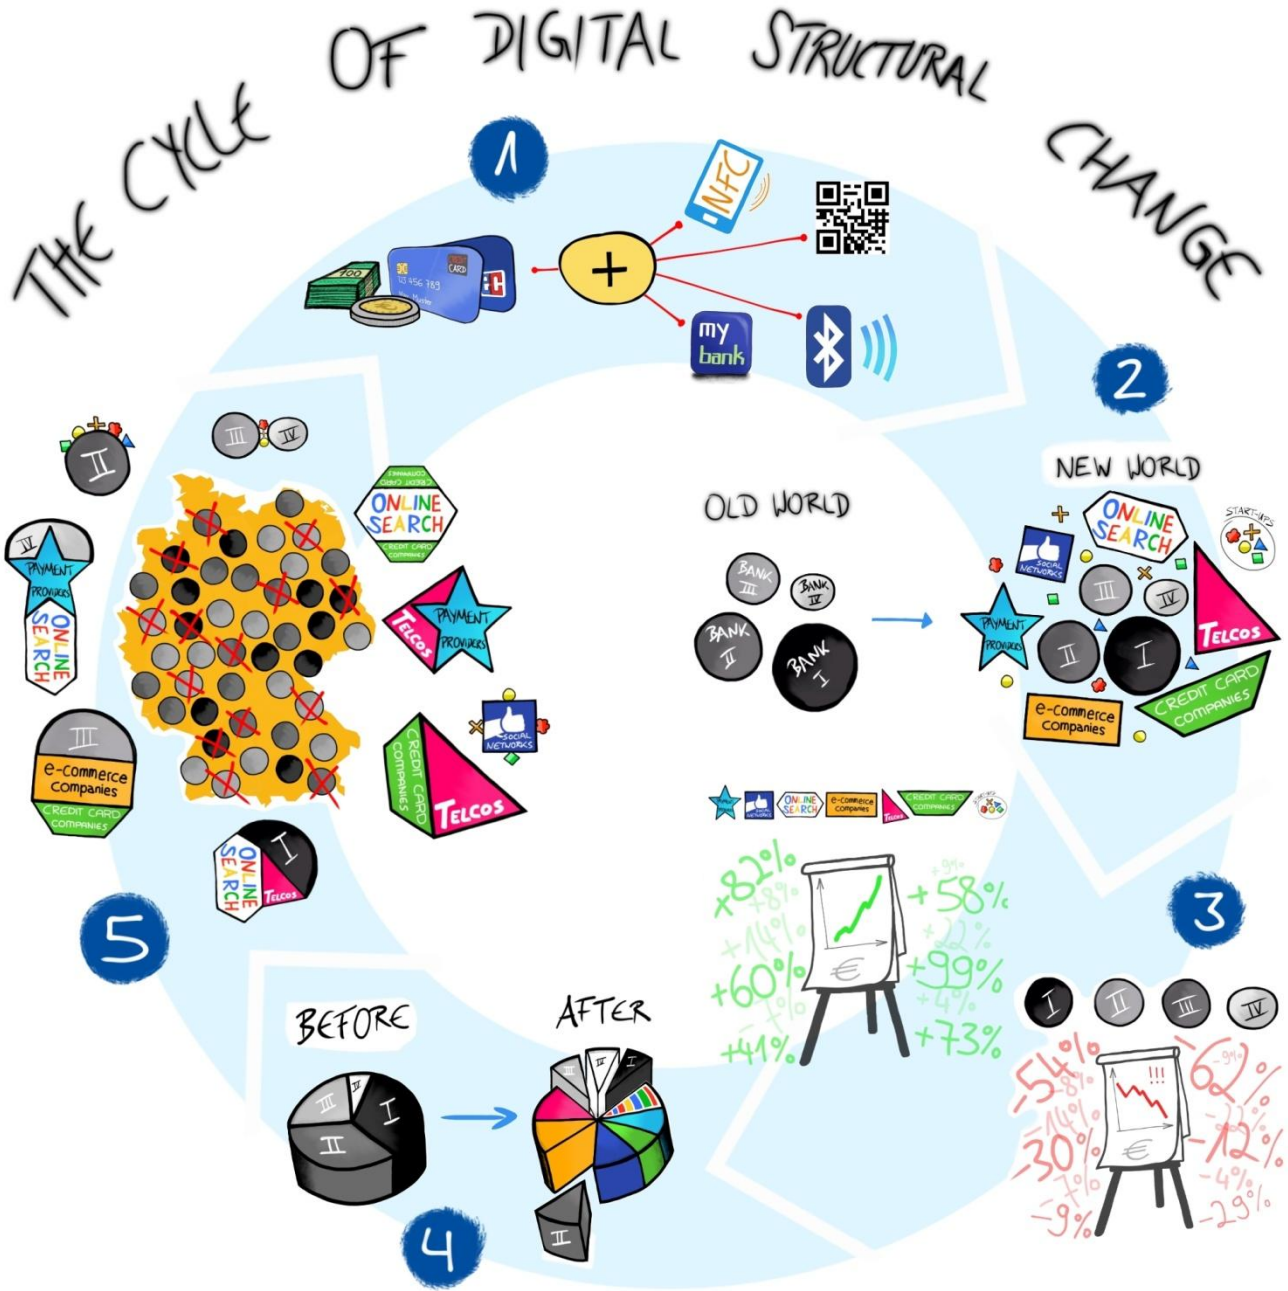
THE CYCLE OF DIGITAL STRUCTURAL CHANGE

1

100
CARD
10 456 789
+
NFC
my bank

2

OLD WORLD
BANK III
BANK IV
BANK II
BANK I

NEW WORLD
ONLINE SEARCH
SOCIAL NETWORKS
START-UPS
III
IV
PAYMENT PROVIDERS
II
I
TELCOS
e-commerce companies
CREDIT CARD COMPANIES

ONLINE SEARCH
e-commerce companies
CREDIT CARD COMPANIES
TELCOS

+82%
+8%
+14%
+60%
+1%
+41%
+58%
+22%
+99%
+4%
+73%
€

3

I
II
III
IV
-54%
-8%
-14%
-30%
-7%
-9%
!!!
€
-62%
-22%
-12%
-4%
-29%

4

BEFORE
III
II
I

AFTER
III
IV
I
II

5

II
III
IV
ONLINE SEARCH
CREDIT CARD COMPANIES
IV
PAYMENT PROVIDERS
ONLINE SEARCH
TELCOS
PAYMENT PROVIDERS
SOCIAL NETWORKS
CREDIT CARD COMPANIES
TELCOS
III
e-commerce companies
CREDIT CARD COMPANIES
I
ONLINE SEARCH
TELCOS